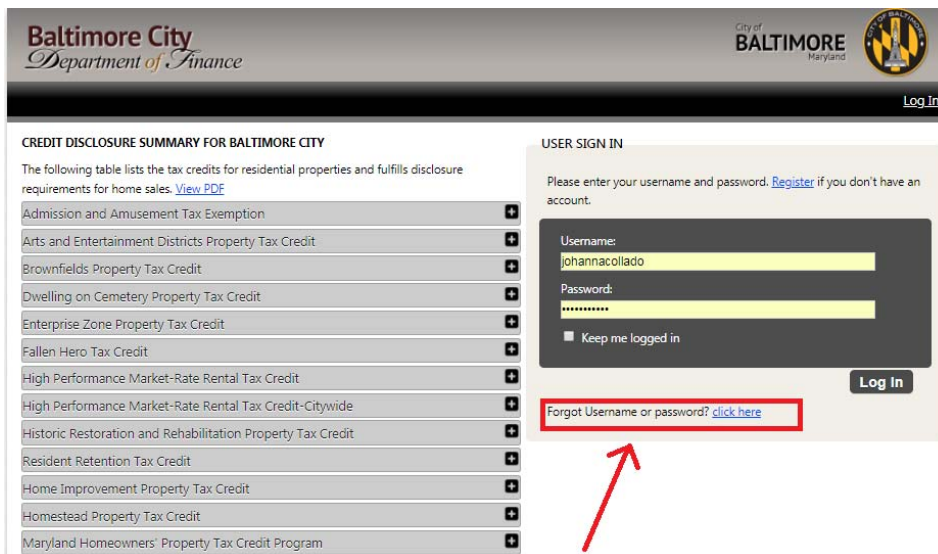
Baltimore City
Department of Finance

City of
BALTIMORE
Maryland

CITY OF BALTIMORE

Log In

CREDIT DISCLOSURE SUMMARY FOR BALTIMORE CITY

The following table lists the tax credits for residential properties and fulfills disclosure requirements for home sales. View PDF

Admission and Amusement Tax Exemption
Arts and Entertainment Districts Property Tax Credit
Brownfields Property Tax Credit
Dwelling on Cemetery Property Tax Credit
Enterprise Zone Property Tax Credit
Fallen Hero Tax Credit
High Performance Market-Rate Rental Tax Credit
High Performance Market-Rate Rental Tax Credit-Citywide
Historic Restoration and Rehabilitation Property Tax Credit
Resident Retention Tax Credit
Home Improvement Property Tax Credit
Homestead Property Tax Credit
Maryland Homeowners' Property Tax Credit Program

USER SIGN IN

Please enter your username and password. Register if you don't have an account.

Username:
johannacollado
Password:
••••••••••••
Keep me logged in

Log In

Forgot Username or password? click here